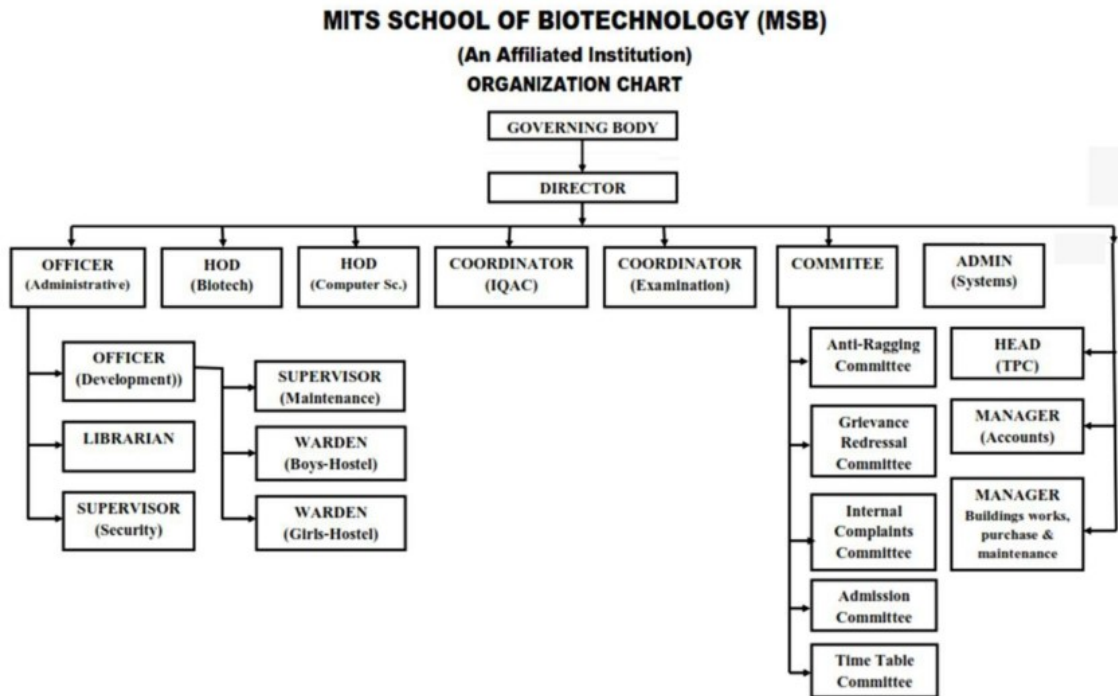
MITS SCHOOL OF BIOTECHNOLOGY (MSB)

(An Affiliated Institution)

ORGANIZATION CHART

GOVERNING BODY

DIRECTOR

OFFICER (Administrative)

HOD (Biotech)

HOD (Computer Sc.)

COORDINATOR (IQAC)

COORDINATOR (Examination)

COMMITEE

ADMIN (Systems)

OFFICER (Development))

LIBRARIAN

SUPERVISOR (Security)

SUPERVISOR (Maintenance)

WARDEN (Boys-Hostel)

WARDEN (Girls-Hostel)

Anti-Ragging Committee

Grievance Redressal Committee

Internal Complaints Committee

Admission Committee

Time Table Committee

HEAD (TPC)

MANAGER (Accounts)

MANAGER Buildings works, purchase & maintenance